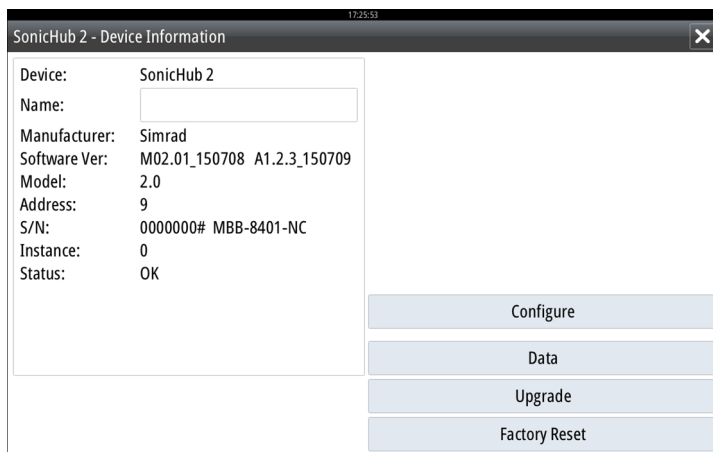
17:25:53

SonicHub 2 - Device Information

| | |
|---|---|
| Device: | SonicHub 2 |
| Name: | |
| Manufacturer: | Simrad |
| Software Ver: | M02.01_150708 A1.2.3_150709 |
| Model: | 2.0 |
| Address: | 9 |
| S/N: | 0000000# MBB-8401-NC |
| Instance: | 0 |
| Status: | OK |

Configure

Data

Upgrade

Factory Reset